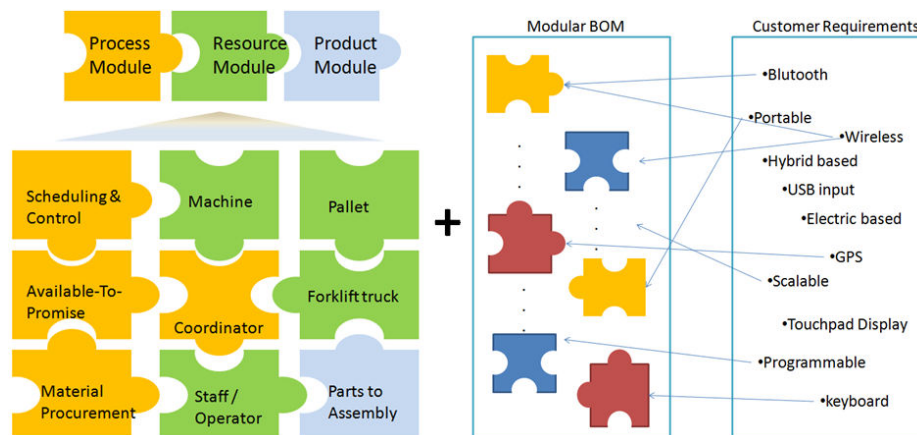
Process Module

Resource Module

Product Module

Scheduling & Control

Machine

Pallet

Available-To-Promise

Coordinator

Forklift truck

Material Procurement

Staff / Operator

Parts to Assembly

+

Modular BOM

Customer Requirements

•Blutooth

•Portable

•Wireless

•Hybrid based

•USB input

•Electric based

•GPS

•Scalable

•Touchpad Display

•Programmable

•keyboard